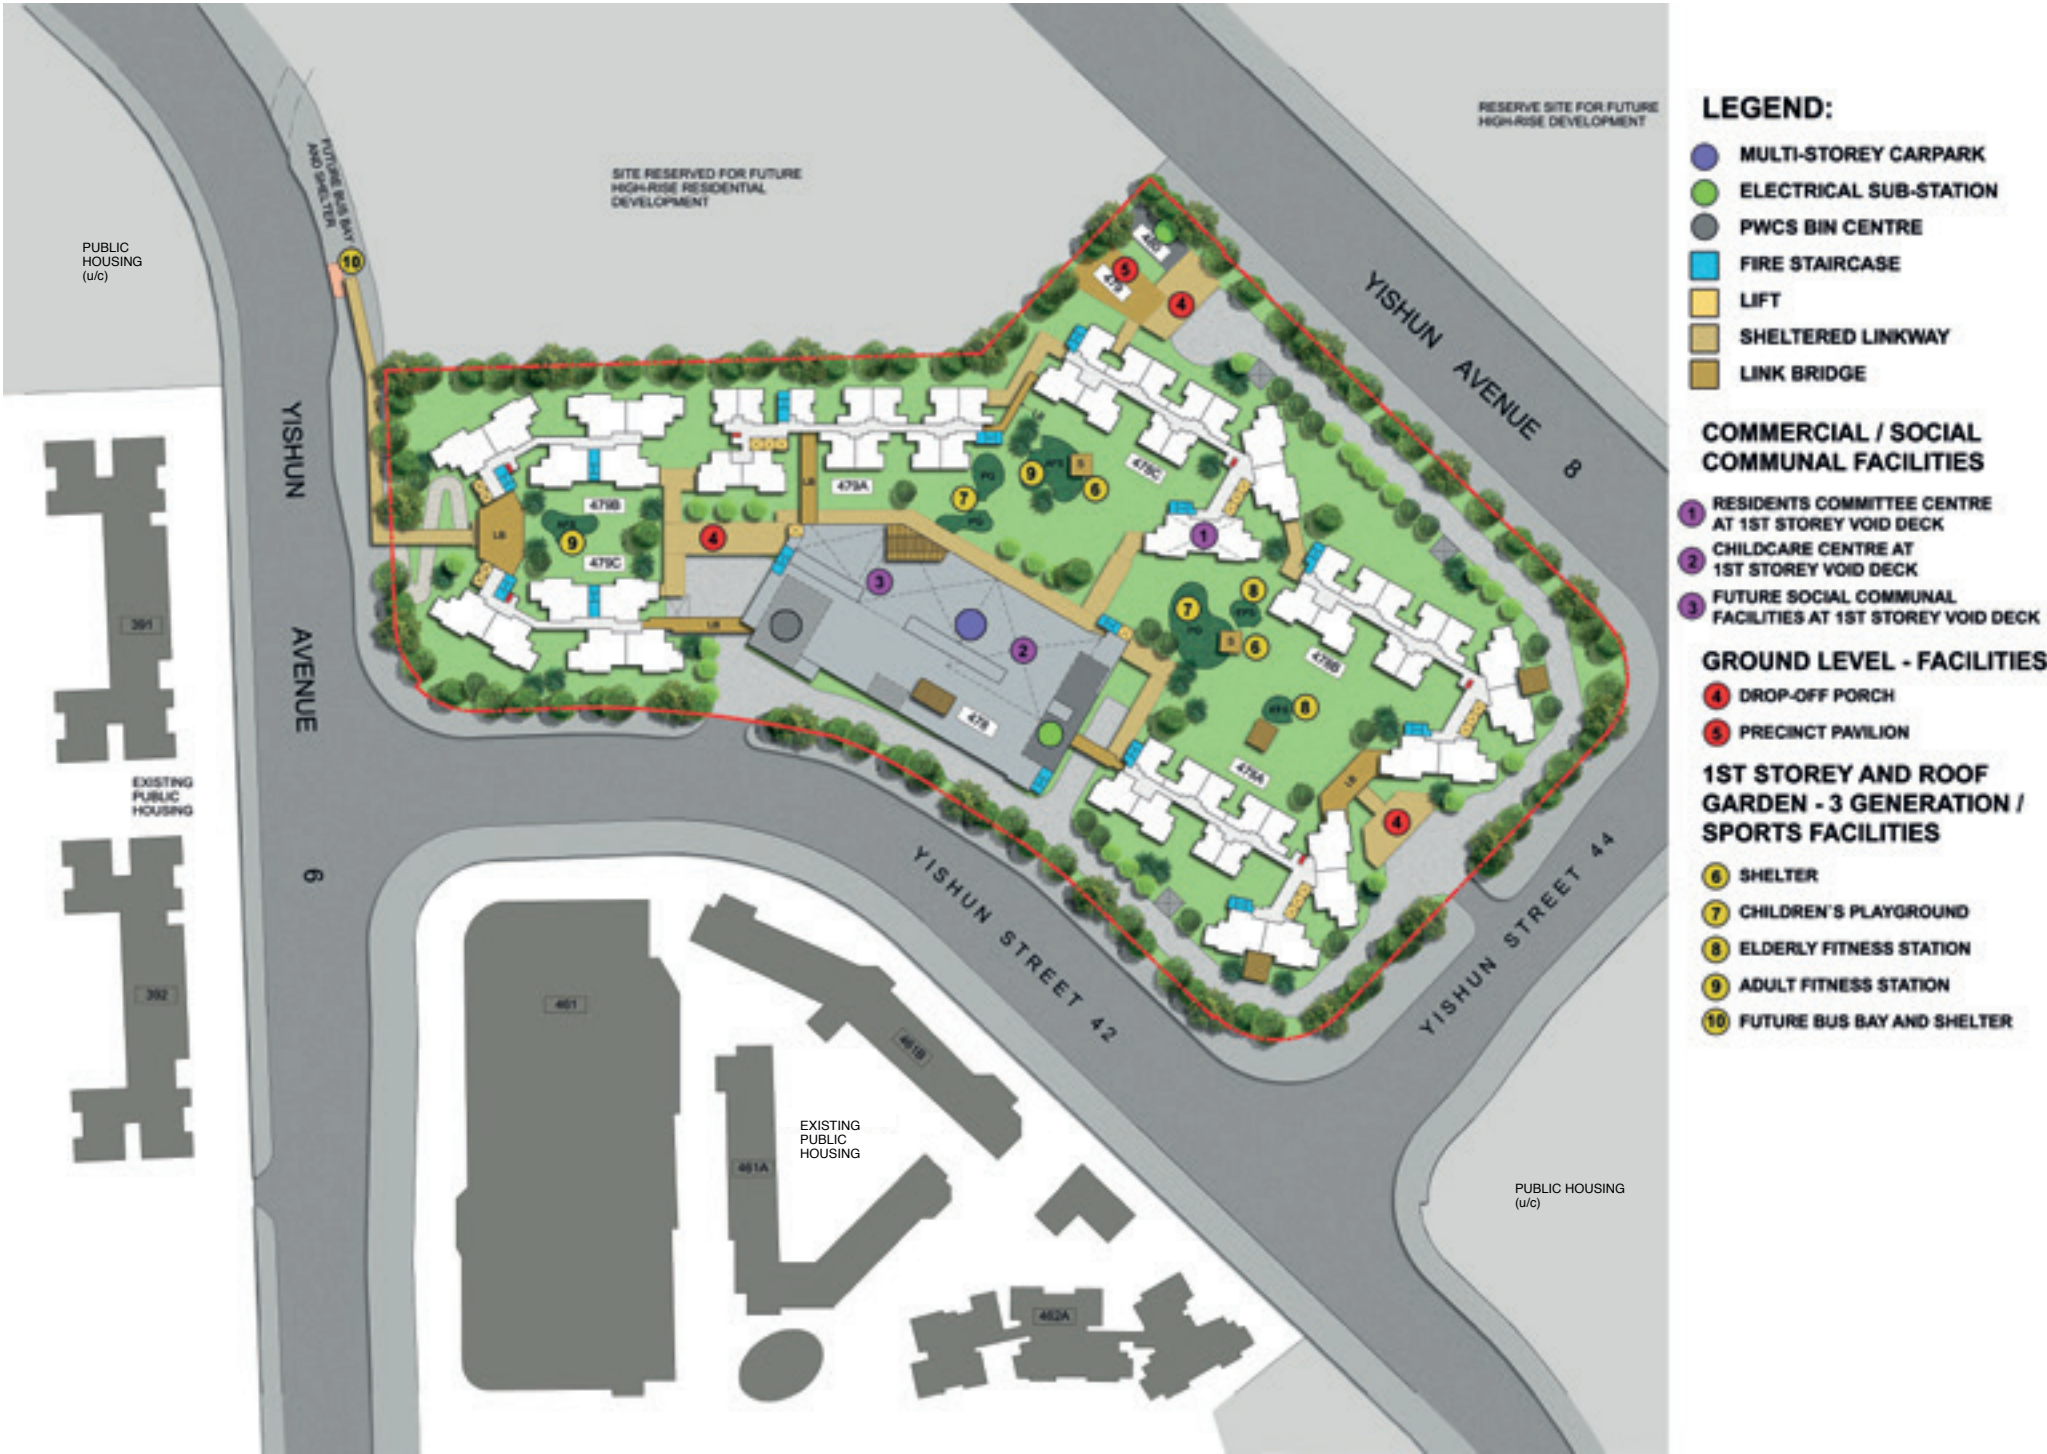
RESERVE SITE FOR FUTURE HIGH-RISE DEVELOPMENT

SITE RESERVED FOR FUTURE HIGH-RISE RESIDENTIAL DEVELOPMENT

FUTURE BUS BAY AND SHELTER

PUBLIC HOUSING (u/c)

YISHUN AVENUE 8

YISHUN AVENUE 6

10

5

4

479

479B

479C

479A

479C

478

478B

478A

LB

1

2

3

4

4

6

6

7

7

8

8

9

9

391

392

EXISTING PUBLIC HOUSING

YISHUN STREET 42

YISHUN STREET 44

461

461B

461A

462A

EXISTING PUBLIC HOUSING

PUBLIC HOUSING (u/c)

LEGEND:

MULTI-STOREY CARPARK
ELECTRICAL SUB-STATION
PWCS BIN CENTRE
FIRE STAIRCASE
LIFT
SHELTERED LINKWAY
LINK BRIDGE

COMMERCIAL / SOCIAL COMMUNAL FACILITIES

1 RESIDENTS COMMITTEE CENTRE AT 1ST STOREY VOID DECK
2 CHILDCARE CENTRE AT 1ST STOREY VOID DECK
3 FUTURE SOCIAL COMMUNAL FACILITIES AT 1ST STOREY VOID DECK

GROUND LEVEL - FACILITIES

4 DROP-OFF PORCH
5 PRECINCT PAVILION

1ST STOREY AND ROOF GARDEN - 3 GENERATION / SPORTS FACILITIES

6 SHELTER
7 CHILDREN'S PLAYGROUND
8 ELDERLY FITNESS STATION
9 ADULT FITNESS STATION
10 FUTURE BUS BAY AND SHELTER